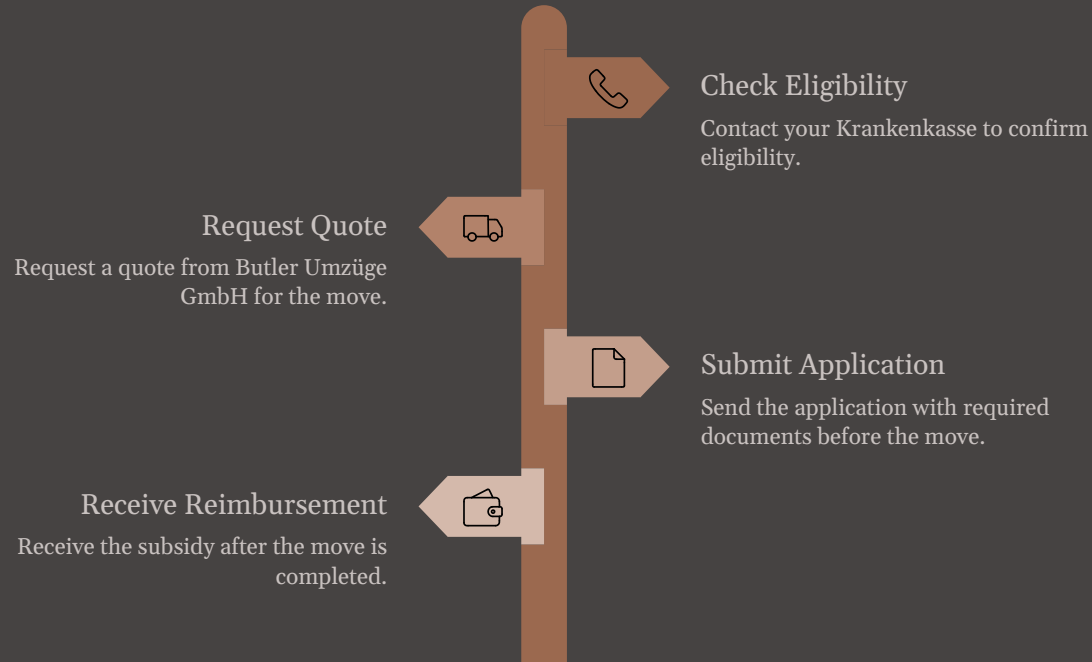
Check Eligibility

Contact your Krankenkasse to confirm eligibility.

Request Quote

Request a quote from Butler Umzüge GmbH for the move.

Submit Application

Send the application with required documents before the move.

Receive Reimbursement

Receive the subsidy after the move is completed.